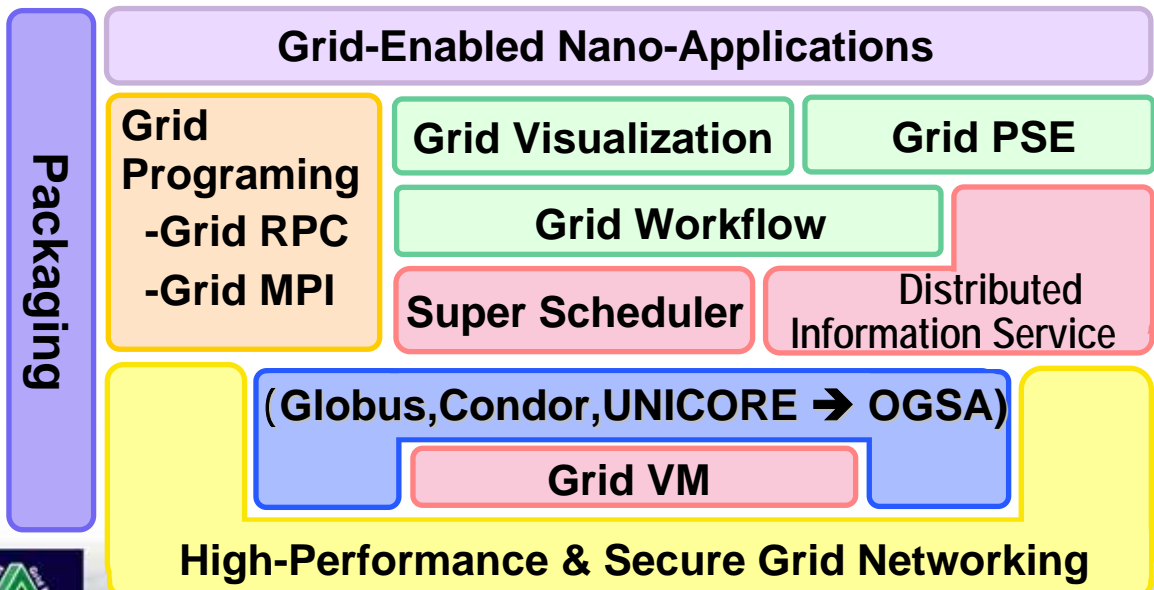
Packaging

Grid-Enabled Nano-Applications

Grid Programing
-Grid RPC
-Grid MPI

Grid Visualization

Grid PSE

Grid Workflow

Super Scheduler

Distributed Information Service

(Globus,Condor,UNICORE ➔ OGSA)

Grid VM

High-Performance & Secure Grid Networking